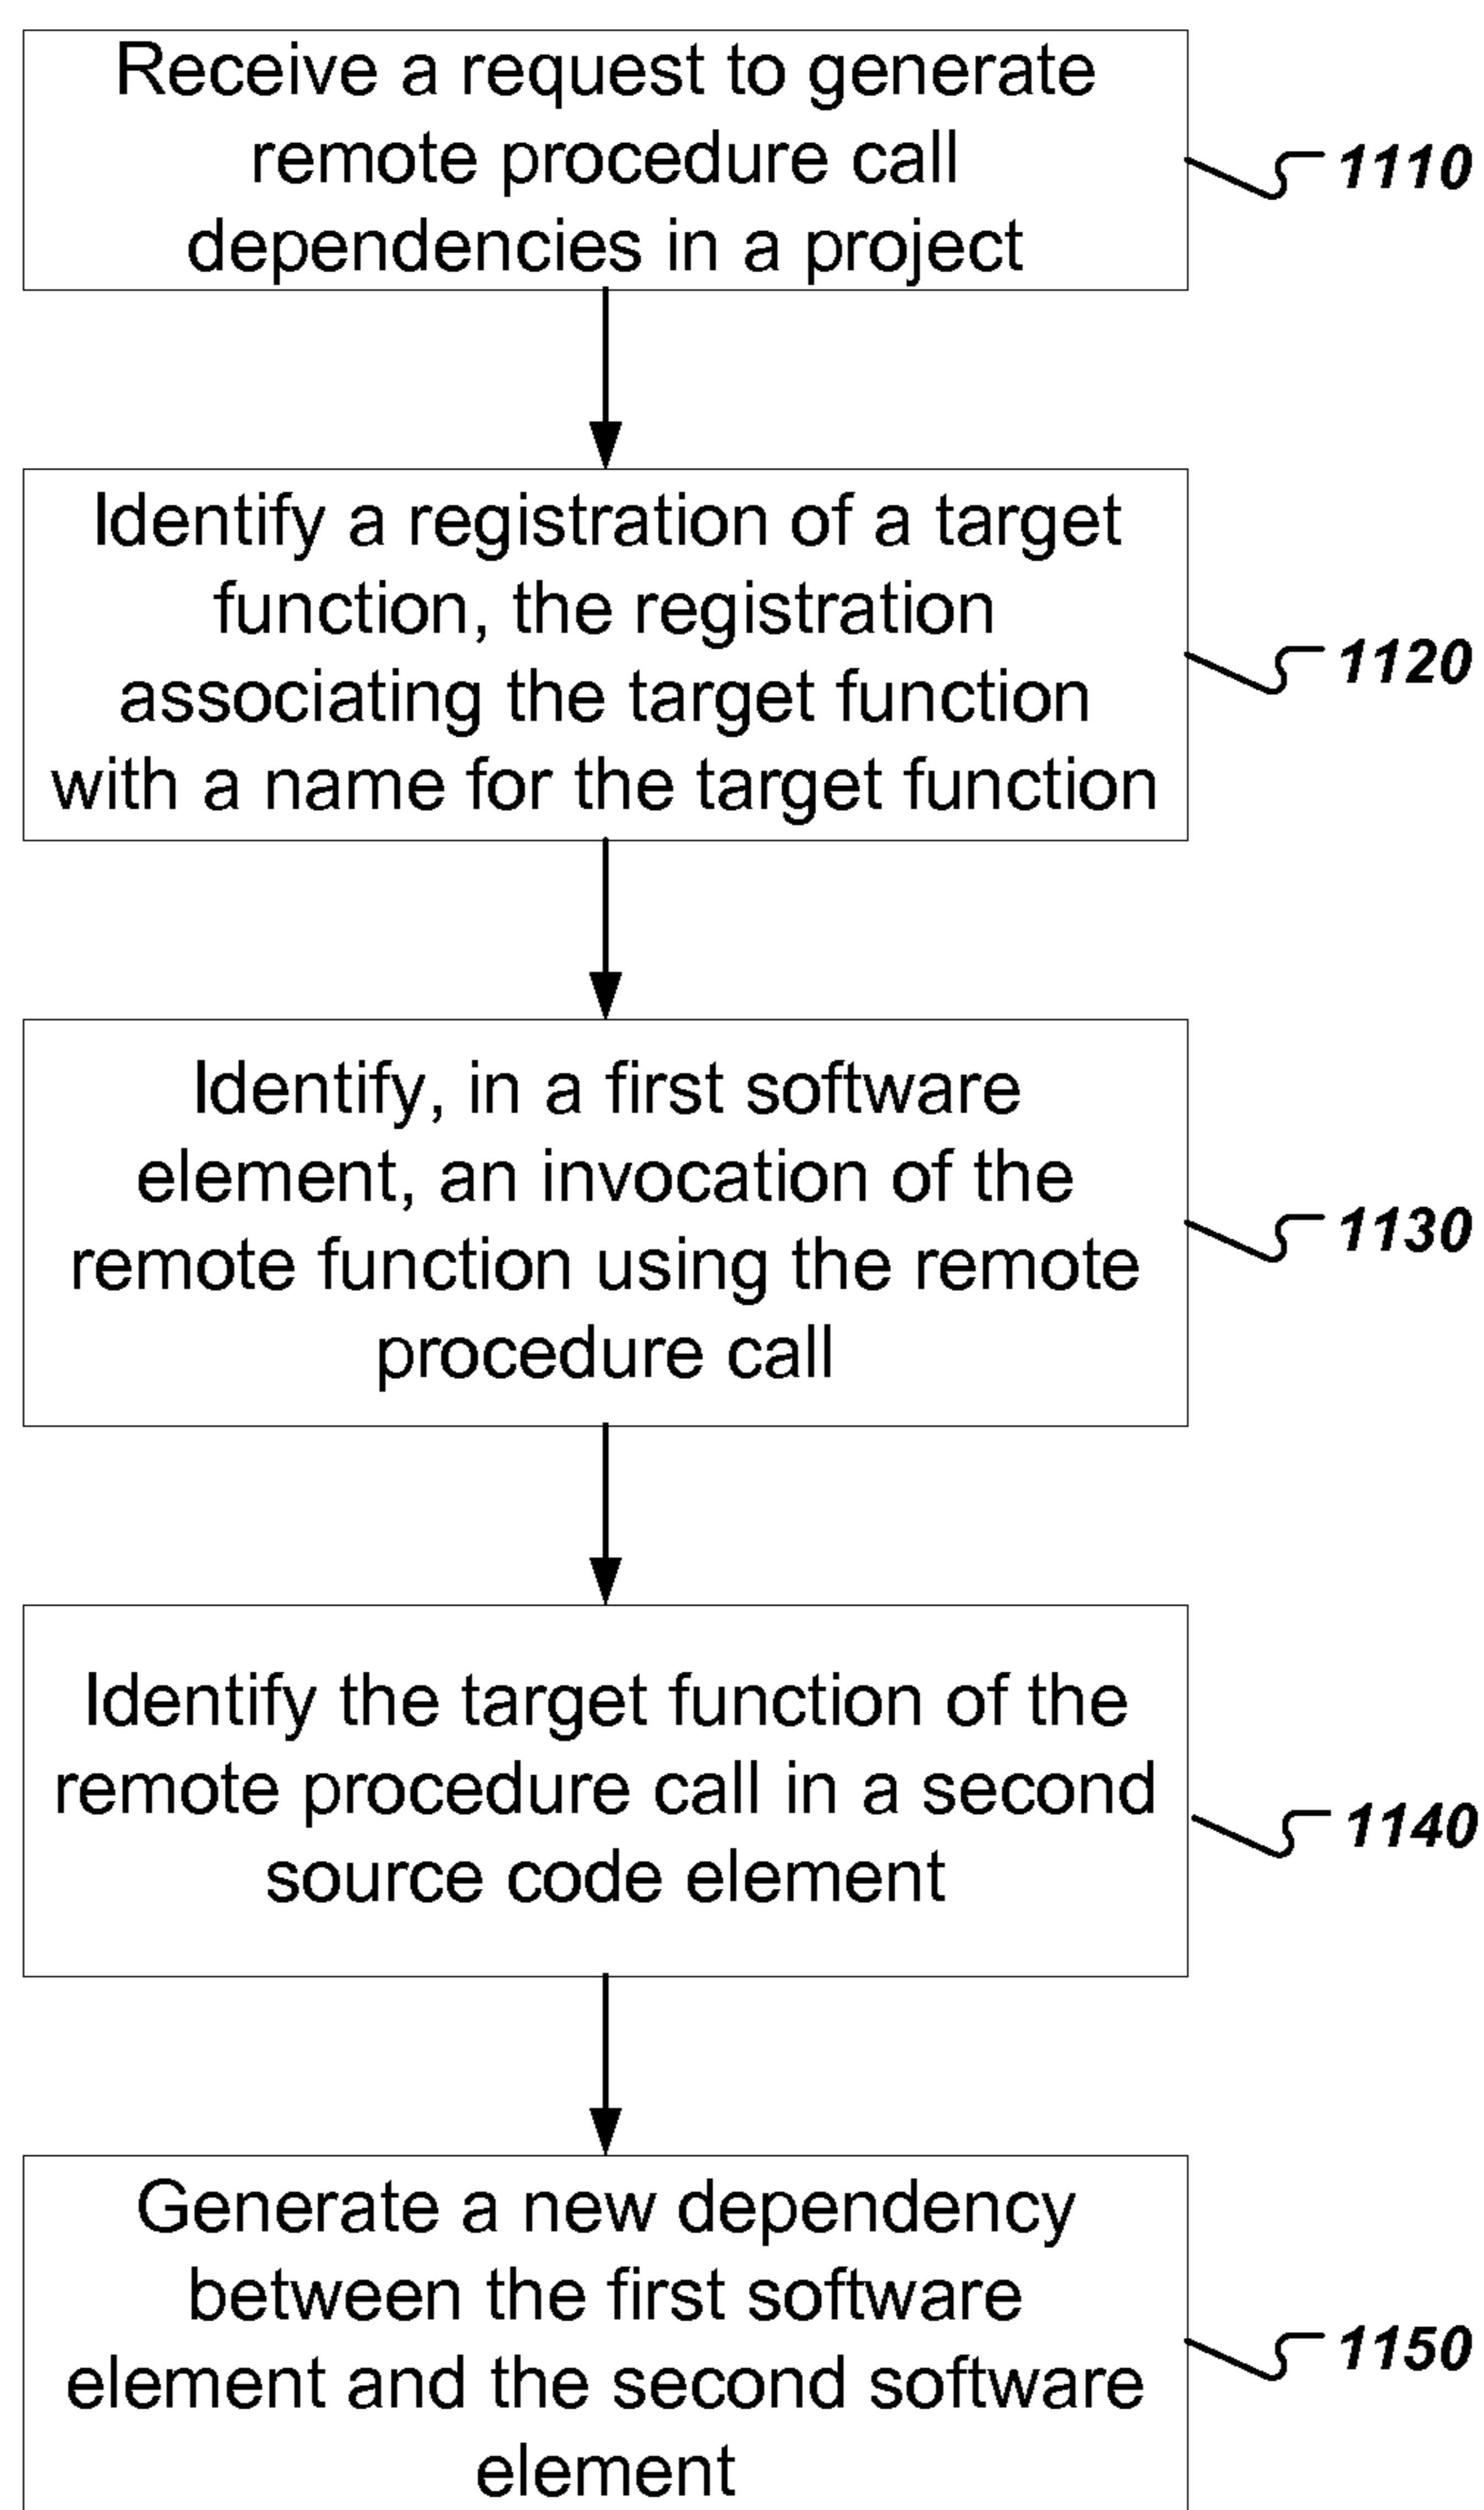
Receive a request to generate remote procedure call dependencies in a project

1110

Identify a registration of a target function, the registration associating the target function with a name for the target function

1120

Identify, in a first software element, an invocation of the remote function using the remote procedure call

1130

Identify the target function of the remote procedure call in a second source code element

1140

Generate a new dependency between the first software element and the second software element

1150